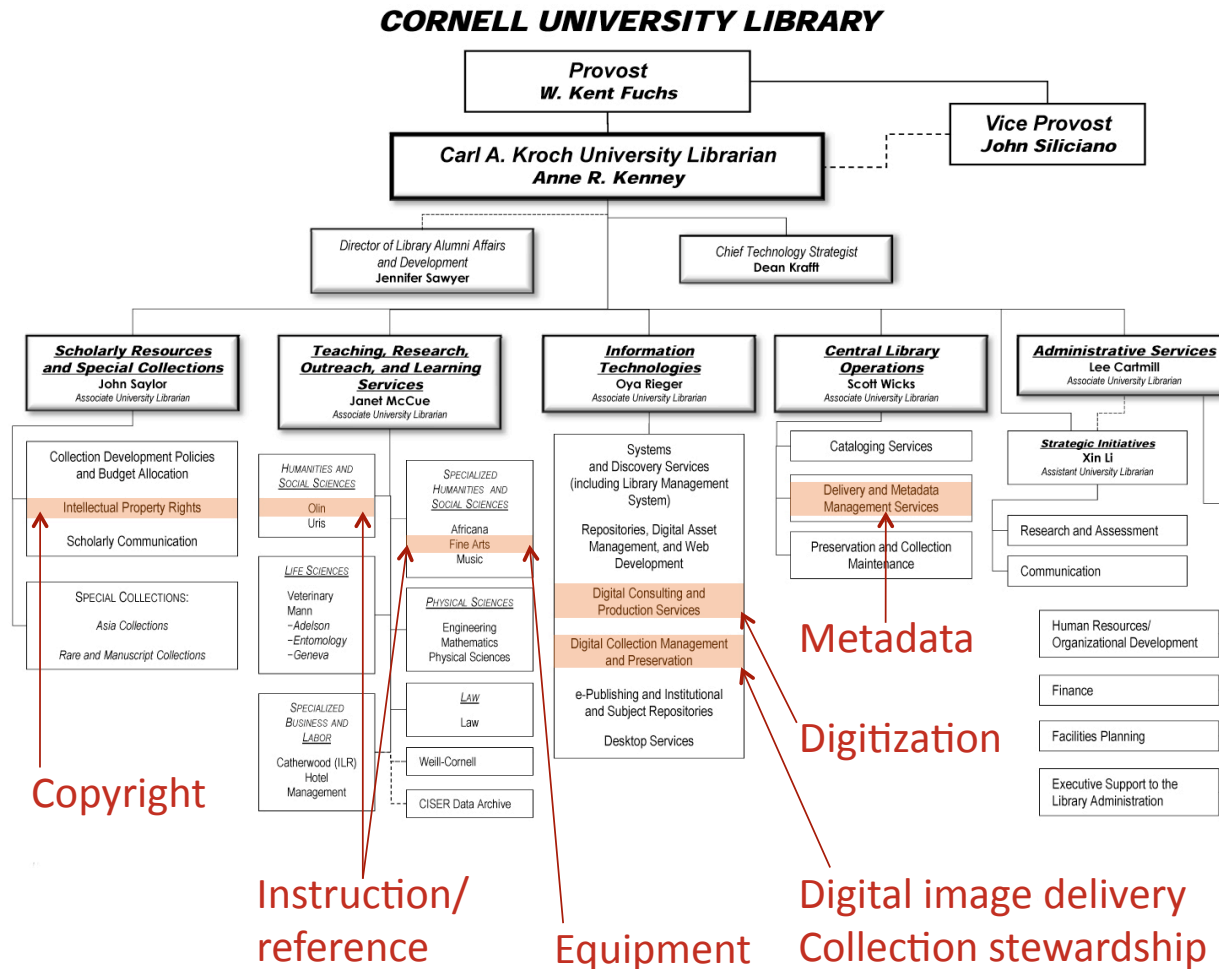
CORNELL UNIVERSITY LIBRARY

Provost
W. Kent Fuchs

Vice Provost
John Siliciano

Carl A. Kroch University Librarian
Anne R. Kenney

Director of Library Alumni Affairs and Development
Jennifer Sawyer

Chief Technology Strategist
Dean Krafft

Scholarly Resources and Special Collections
John Saylor
Associate University Librarian

Collection Development Policies and Budget Allocation

Intellectual Property Rights

Scholarly Communication

SPECIAL COLLECTIONS:
Asia Collections
Rare and Manuscript Collections

Teaching, Research, Outreach, and Learning Services
Janet McCue
Associate University Librarian

HUMANITIES AND SOCIAL SCIENCES
Olin
Uris

LIFE SCIENCES
Veterinary
Mann
–Adelson
–Entomology
–Geneva

SPECIALIZED BUSINESS AND LABOR
Catherwood (ILR)
Hotel Management

SPECIALIZED HUMANITIES AND SOCIAL SCIENCES
Africana
Fine Arts
Music

PHYSICAL SCIENCES
Engineering
Mathematics
Physical Sciences

LAW
Law

Weill-Cornell

CISER Data Archive

Information Technologies
Oya Rieger
Associate University Librarian

Systems and Discovery Services (including Library Management System)

Repositories, Digital Asset Management, and Web Development

Digital Consulting and Production Services

Digital Collection Management and Preservation

e-Publishing and Institutional and Subject Repositories

Desktop Services

Central Library Operations
Scott Wicks
Associate University Librarian

Cataloging Services

Delivery and Metadata Management Services

Preservation and Collection Maintenance

Administrative Services
Lee Cartmill
Associate University Librarian

Strategic Initiatives
Xin Li
Assistant University Librarian

Research and Assessment

Communication

Human Resources/ Organizational Development

Finance

Facilities Planning

Executive Support to the Library Administration

Metadata

Digitization

Copyright

Instruction/ reference

Equipment

Digital image delivery
Collection stewardship